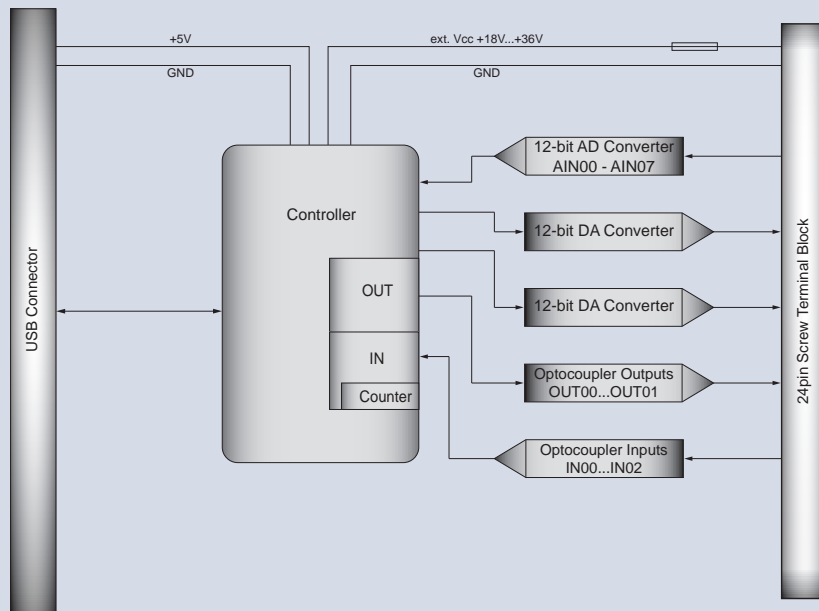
+5V

GND

ext. Vcc +18V...+36V

GND

USB Connector

Controller

OUT

IN

Counter

12-bit AD Converter
AIN00 - AIN07

12-bit DA Converter

12-bit DA Converter

Optocoupler Outputs
OUT00...OUT01

Optocoupler Inputs
IN00...IN02

24pin Screw Terminal Block